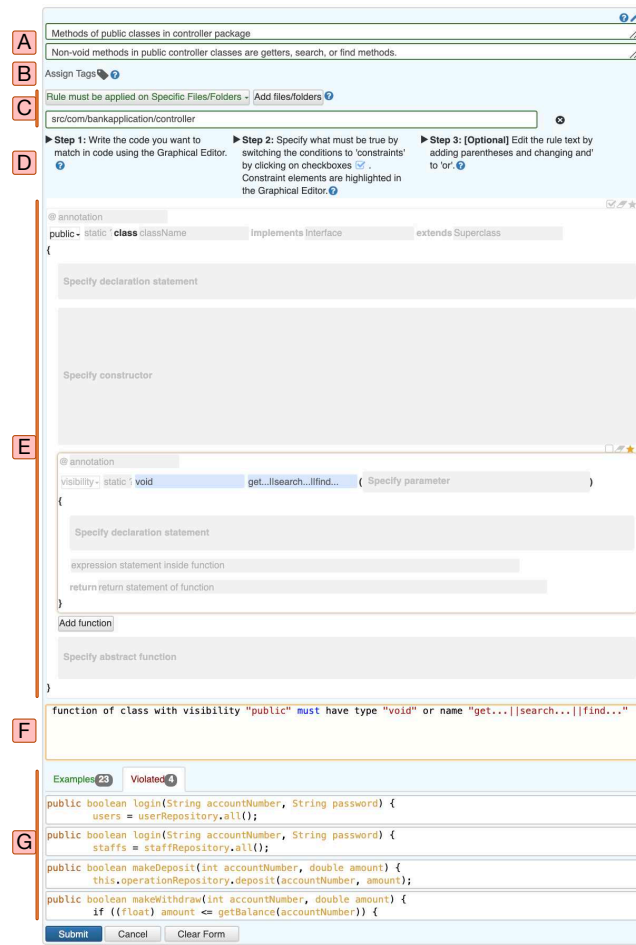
A
Methods of public classes in controller package

Non-void methods in public controller classes are getters, search, or find methods.

B
Assign Tags

C
Rule must be applied on Specific Files/Folders
Add files/folders

src/com/bankapplication/controller

D
▶ Step 1: Write the code you want to match in code using the Graphical Editor.

▶ Step 2: Specify what must be true by switching the conditions to 'constraints' by clicking on checkboxes. Constraint elements are highlighted in the Graphical Editor.

▶ Step 3: [Optional] Edit the rule text by adding parentheses and changing and' to 'or'.

E
@ annotation
public static class className implements Interface extends Superclass
{
Specify declaration statement

Specify constructor

@ annotation
visibility static void get...||search...||find... ( Specify parameter )
{
Specify declaration statement

expression statement inside function

return return statement of function
}
Add function

Specify abstract function
}

F
function of class with visibility "public" must have type "void" or name "get...||search...||find..."

G
Examples 23 Violated 4

public boolean login(String accountNumber, String password) {
users = userRepository.all();

public boolean login(String accountNumber, String password) {
staffs = staffRepository.all();

public boolean makeDeposit(int accountNumber, double amount) {
this.operationRepository.deposit(accountNumber, amount);

public boolean makeWithdraw(int accountNumber, double amount) {
if ((float) amount <= getBalance(accountNumber)) {

Submit Cancel Clear Form